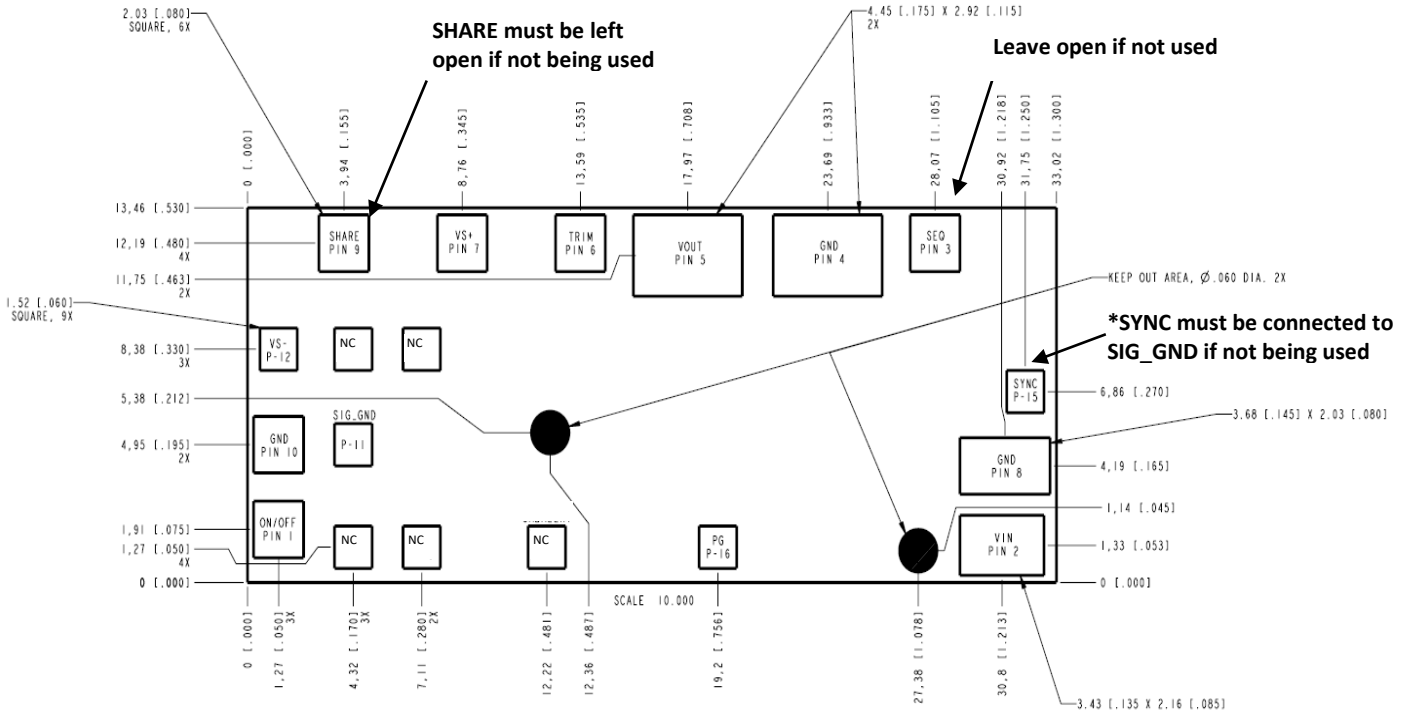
2.03 [.080]
SQUARE, 6X

SHARE must be left open if not being used

4.45 [.175] X 2.92 [.115]
2X

Leave open if not used

0 [.000]
3,94 [.155]
8,76 [.345]
13,59 [.535]
17,97 [.708]
23,69 [.933]
28,07 [1.105]
30,92 [1.218]
31,75 [1.250]
33,02 [1.300]

13,46 [.530]
12,19 [.480]
4X
11,75 [.463]
2X

SHARE
PIN 9

VS+
PIN 7

TRIM
PIN 6

VOUT
PIN 5

GND
PIN 4

SEQ
PIN 3

KEEP OUT AREA, Ø.060 DIA. 2X

1.52 [.060]
SQUARE, 9X

*SYNC must be connected to SIG_GND if not being used

8,38 [.330]
3X

VS-
P-12

NC

NC

SYNC
P-15

6,86 [.270]

5,38 [.212]

SIG_GND

3.68 [.145] X 2.03 [.080]

4,95 [.195]
2X

GND
PIN 10

P-11

GND
PIN 8

4,19 [.165]

1,91 [.075]
1,27 [.050]
4X

ON/OFF
PIN 1

1,14 [.045]

NC

NC

NC

PG
P-16

VIN
PIN 2

1,33 [.053]

0 [.000]

SCALE 10.000

0 [.000]

0 [.000]
1,27 [.050] 3X
4,32 [.170] 3X
7,11 [.280] 2X
12,22 [.481]
12,36 [.487]
19,2 [.756]
27,38 [1.078]
30,8 [1.213]

3.43 [.135 X 2.16 [.085]